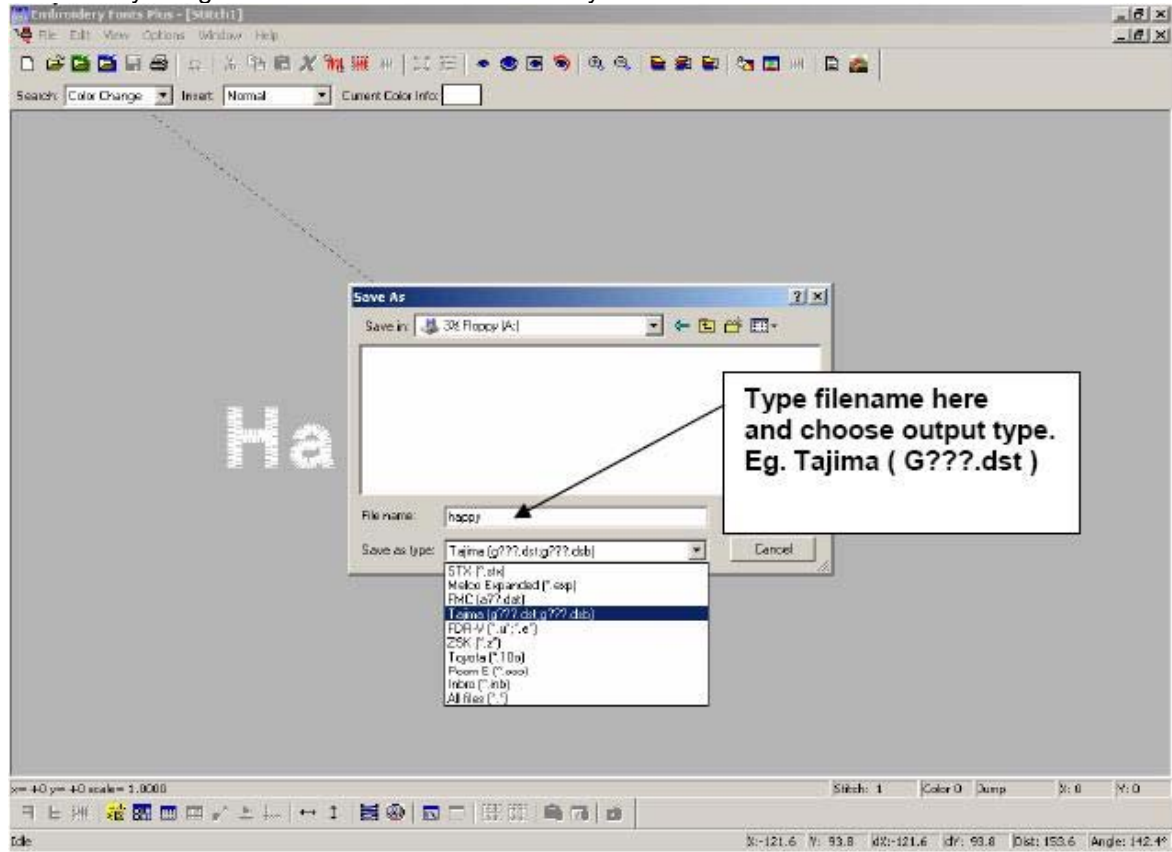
Embroidery Fonts Plus - [Stitch1]

File Edit View Options Window Help

Search: Color Change Insert: Normal Current Color Info:

Ha

Save As

Save in: 3½ Floppy (A:)

File name: happy

Save as type: Tajima (g???.dst;g???.dsb)

Cancel

STX (*.stx)
Melco Expanded (*.exp)
FMC (a??.dat)
Tajima (g???.dst;g???.dsb)
FDR-V (*.u*;*.e*)
ZSK (*.z*)
Toyota (*.10o)
Poem E (*.ooo)
Inbro (*.inb)
All files (*.*)

Type filename here and choose output type. Eg. Tajima ( G???.dst )

x= +0 y= +0 scale= 1.0000

Stitch: 1 Color 0 Jump X: 0 Y: 0

Idle

X: -121.6 Y: 93.8 dX: -121.6 dY: 93.8 Dist: 153.6 Angle: 142.4°